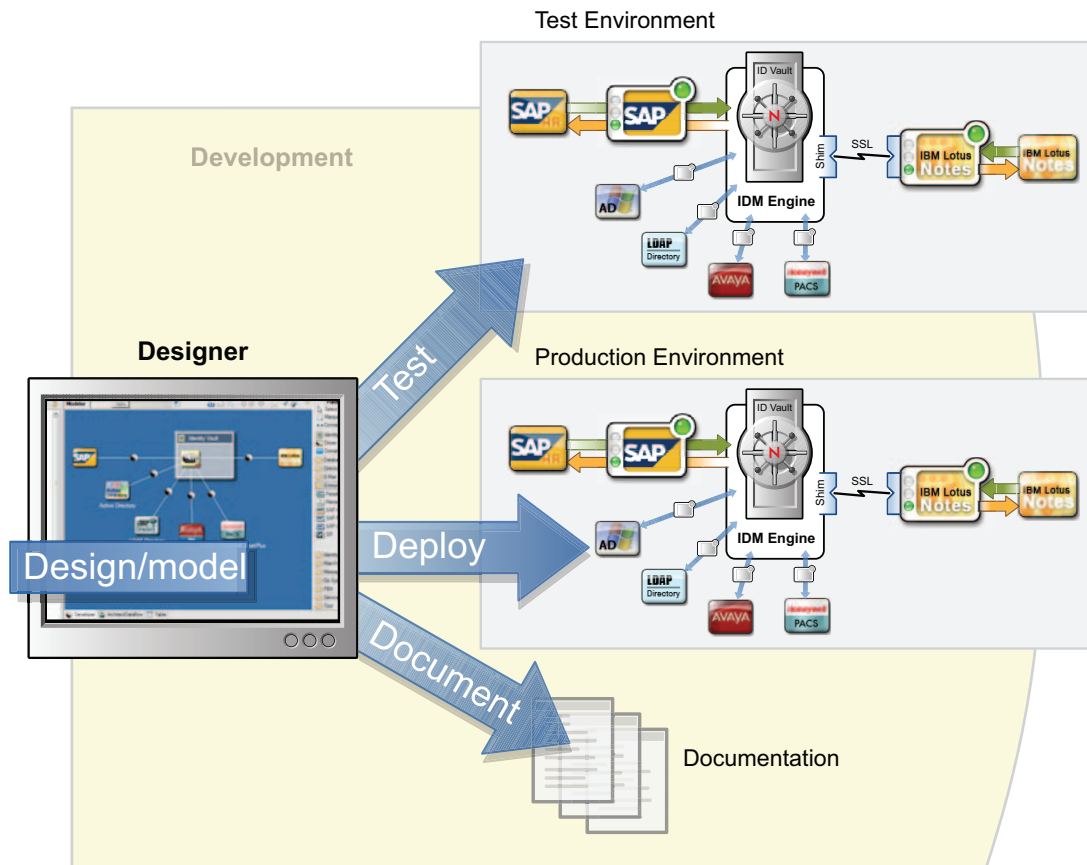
Test Environment

ID Vault

SAP HR

SAP

Shim

SSL

IBM Lotus Notes

IBM Lotus Notes

AD

IDM Engine

LDAP Directory

AVAYA

PACS

Development

Designer

Test

Production Environment

ID Vault

SAP HR

SAP

Shim

SSL

IBM Lotus Notes

IBM Lotus Notes

AD

IDM Engine

LDAP Directory

AVAYA

PACS

Identity Vault

Active Directory

Design/model

Deploy

Document

Documentation